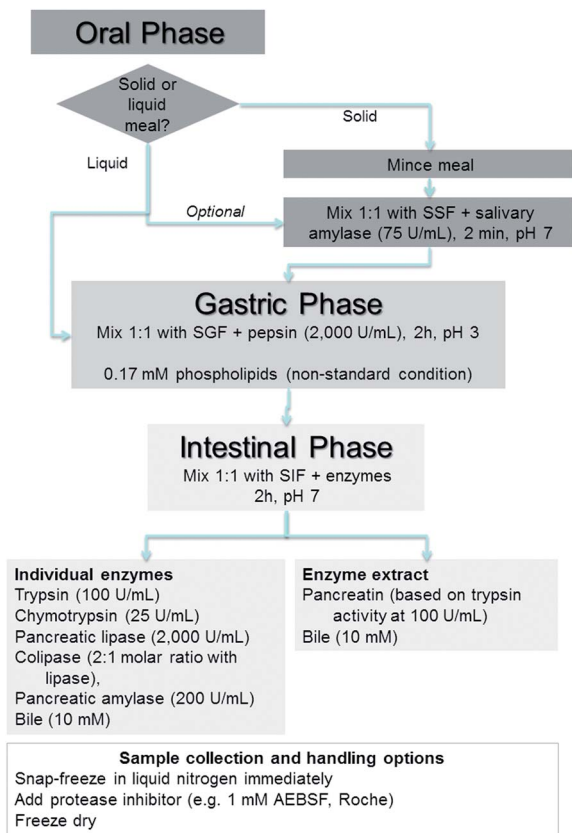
Oral Phase

Solid or liquid meal?

Solid

Liquid

Mince meal

Optional

Mix 1:1 with SSF + salivary amylase (75 U/mL), 2 min, pH 7

Gastric Phase
Mix 1:1 with SGF + pepsin (2,000 U/mL), 2h, pH 3

0.17 mM phospholipids (non-standard condition)

Intestinal Phase
Mix 1:1 with SIF + enzymes
2h, pH 7

Individual enzymes
Trypsin (100 U/mL)
Chymotrypsin (25 U/mL)
Pancreatic lipase (2,000 U/mL)
Colipase (2:1 molar ratio with lipase),
Pancreatic amylase (200 U/mL)
Bile (10 mM)

Enzyme extract
Pancreatin (based on trypsin activity at 100 U/mL)
Bile (10 mM)

Sample collection and handling options
Snap-freeze in liquid nitrogen immediately
Add protease inhibitor (e.g. 1 mM AEBSF, Roche)
Freeze dry